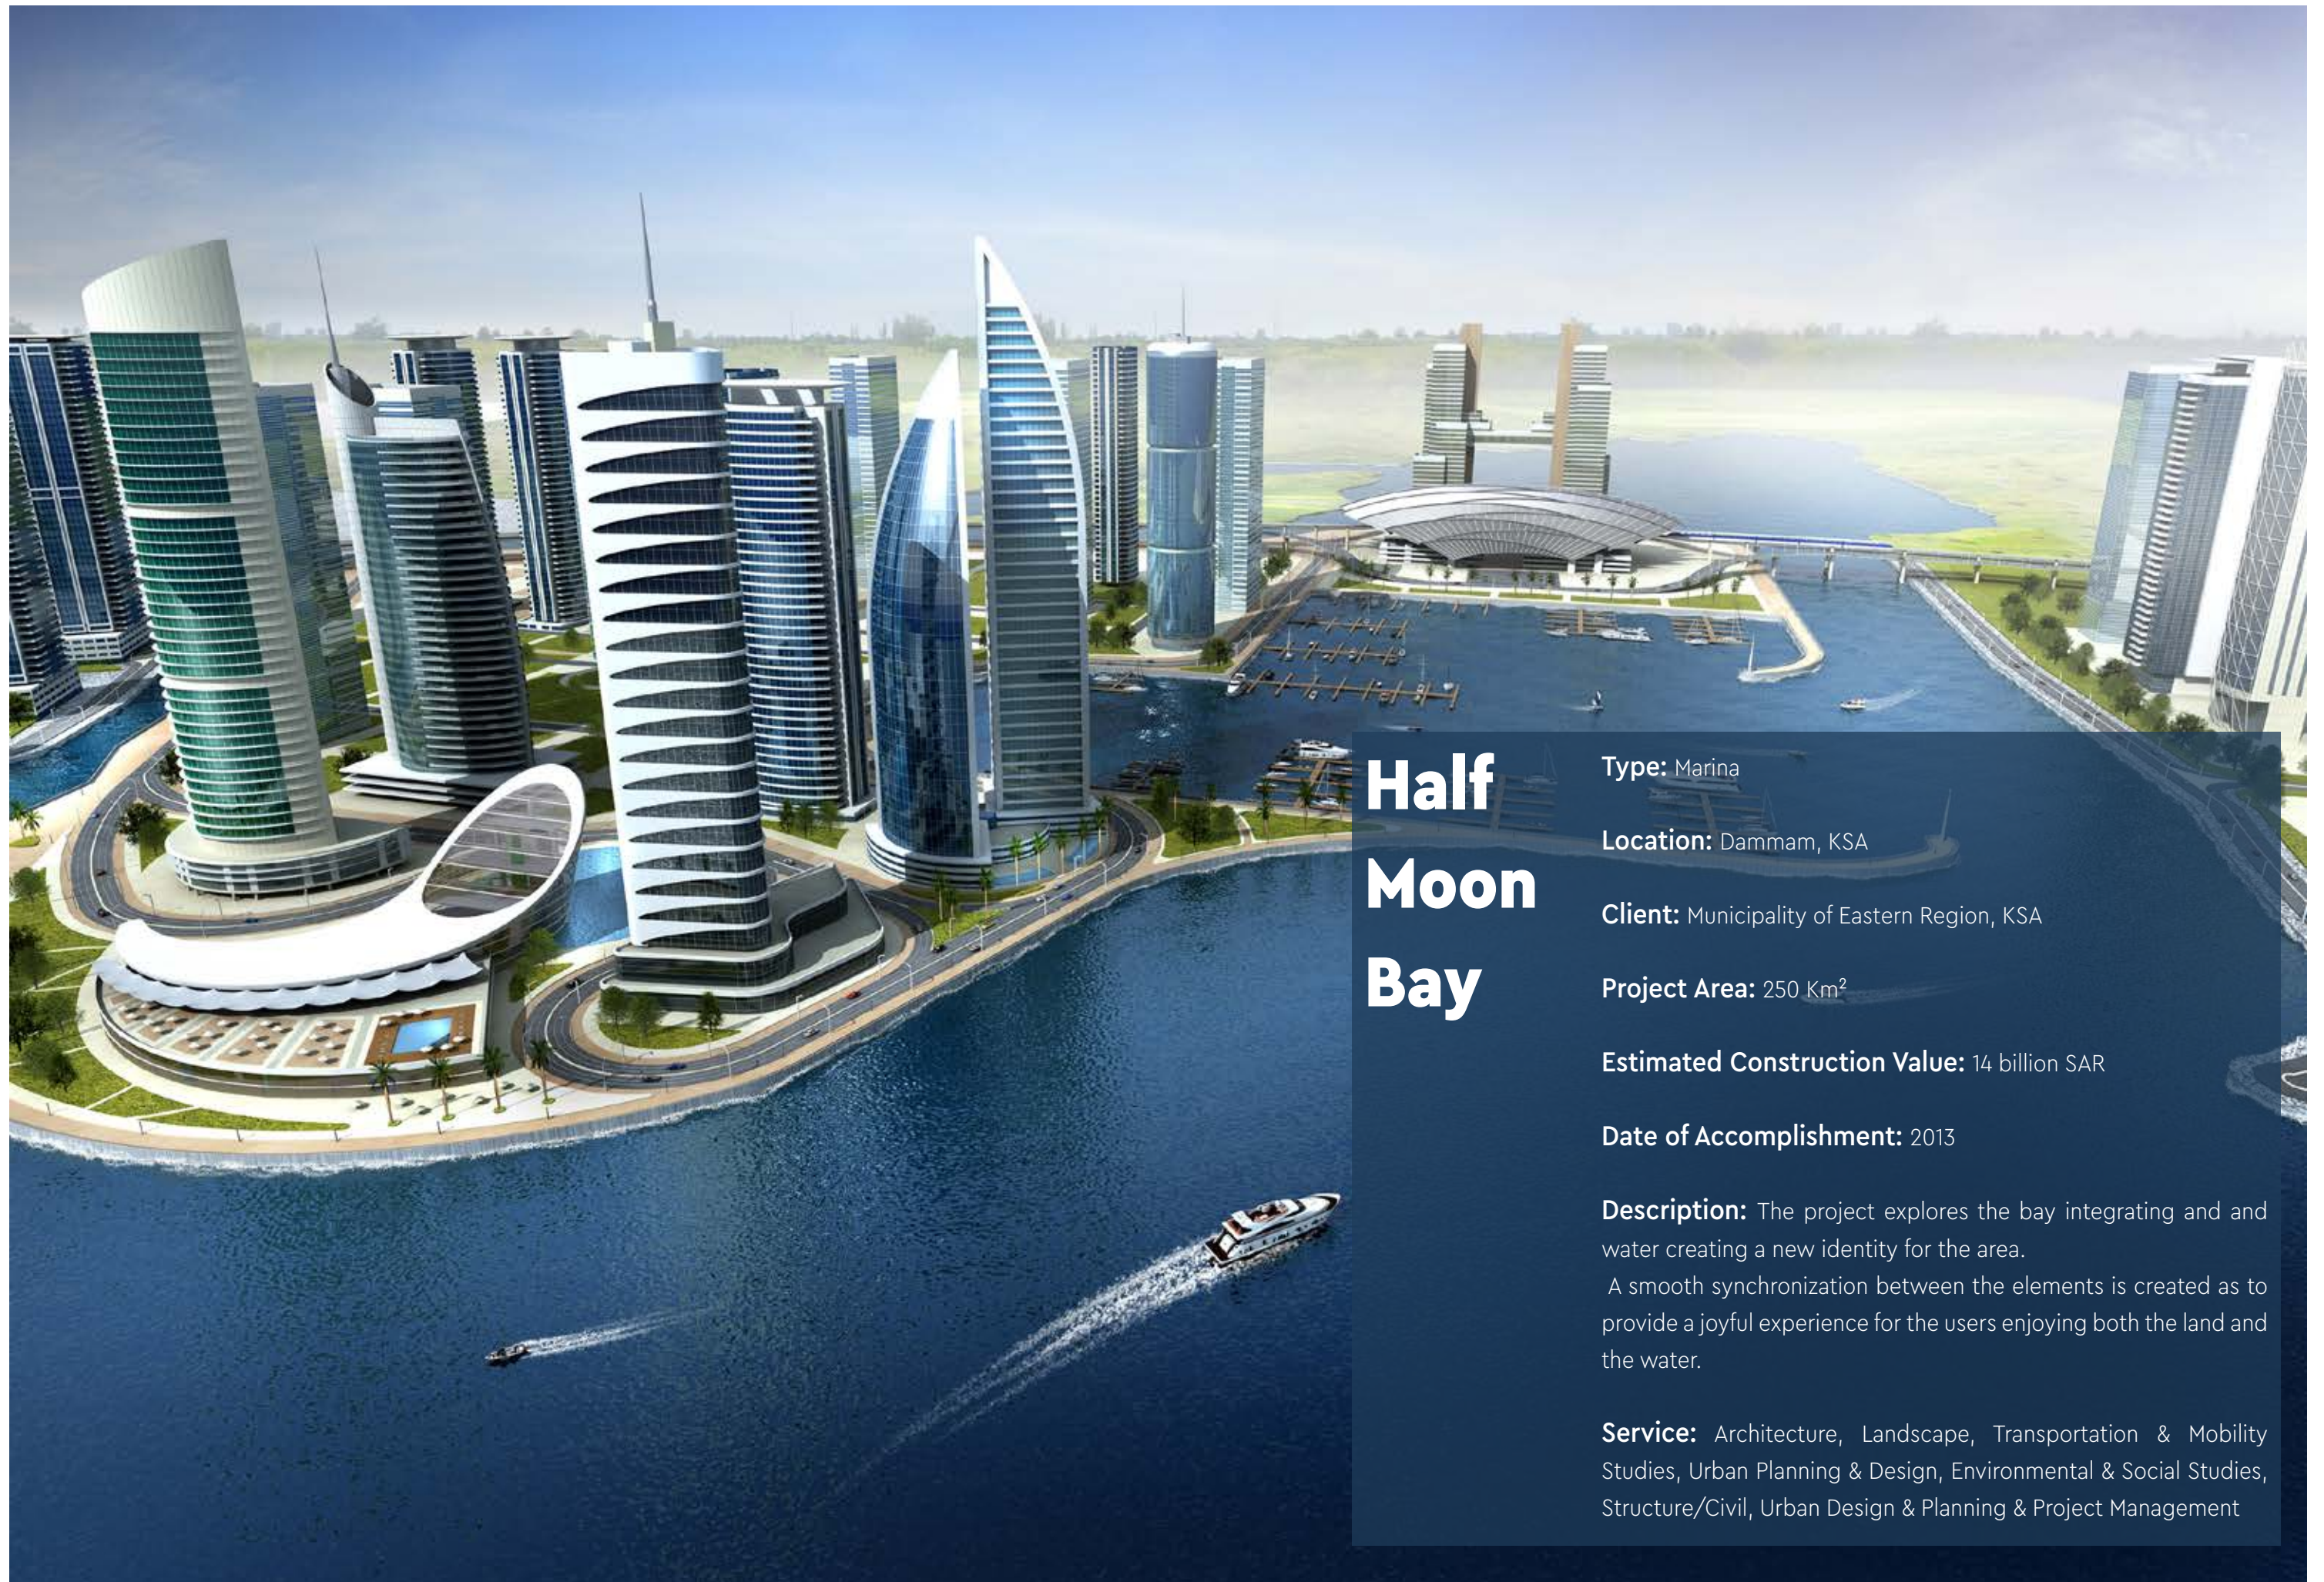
Half Moon Bay

Type: Marina

Location: Dammam, KSA

Client: Municipality of Eastern Region, KSA

Project Area: 250 Km$^2$

Estimated Construction Value: 14 billion SAR

Date of Accomplishment: 2013

Description: The project explores the bay integrating and and water creating a new identity for the area.
A smooth synchronization between the elements is created as to provide a joyful experience for the users enjoying both the land and the water.

Service: Architecture, Landscape, Transportation & Mobility Studies, Urban Planning & Design, Environmental & Social Studies, Structure/Civil, Urban Design & Planning & Project Management